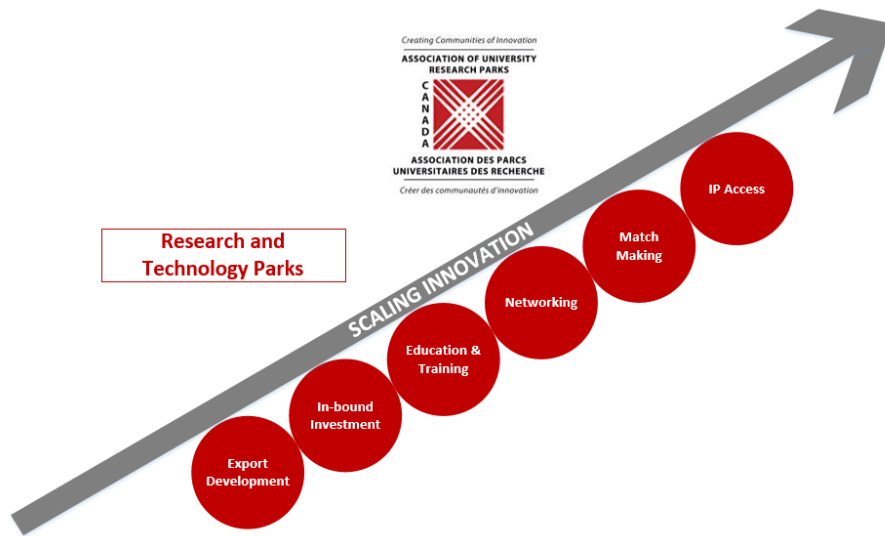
Creating Communities of Innovation
ASSOCIATION OF UNIVERSITY RESEARCH PARKS
CANADA
ASSOCIATION DES PARCS UNIVERSITAIRES DES RECHERCHE
Créer des communautés d'innovation

Research and Technology Parks

SCALING INNOVATION

Export Development

In-bound Investment

Education & Training

Networking

Match Making

IP Access